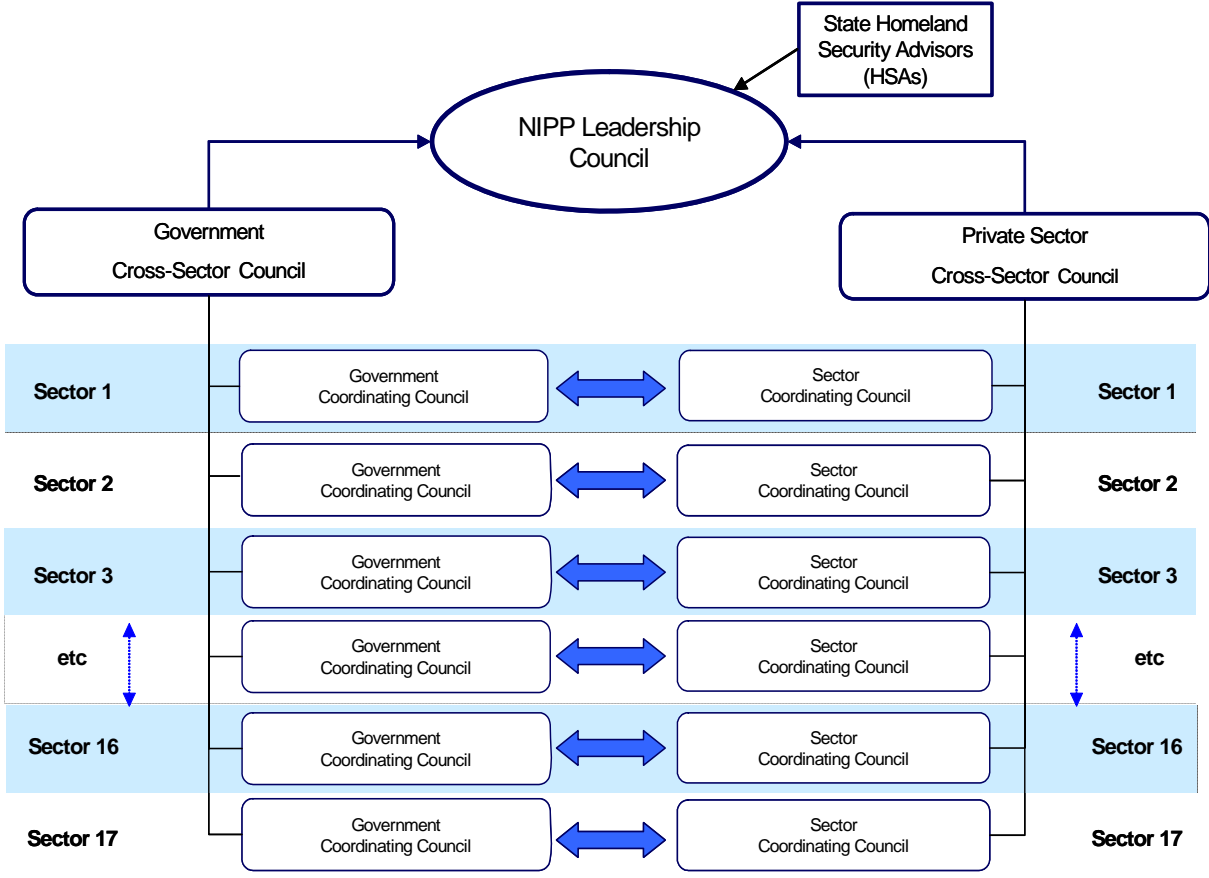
State Homeland Security Advisors (HSAs)

NIPP Leadership Council

Government Cross-Sector Council

Private Sector Cross-Sector Council

Sector 1
Government Coordinating Council
Sector Coordinating Council
Sector 1

Sector 2
Government Coordinating Council
Sector Coordinating Council
Sector 2

Sector 3
Government Coordinating Council
Sector Coordinating Council
Sector 3

etc
Government Coordinating Council
Sector Coordinating Council
etc

Sector 16
Government Coordinating Council
Sector Coordinating Council
Sector 16

Sector 17
Government Coordinating Council
Sector Coordinating Council
Sector 17